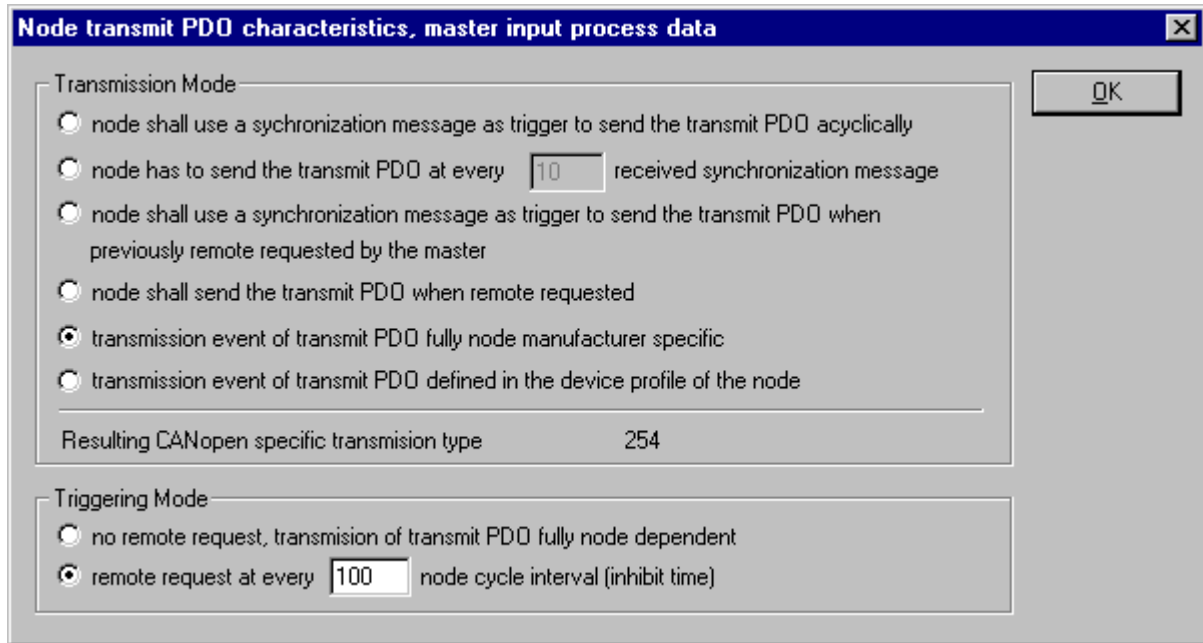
Node transmit PDO characteristics, master input process data

Transmission Mode

node shall use a sychronization message as trigger to send the transmit PDO acyclically

node has to send the transmit PDO at every 10 received synchronization message

node shall use a synchronization message as trigger to send the transmit PDO when previously remote requested by the master

node shall send the transmit PDO when remote requested

transmission event of transmit PDO fully node manufacturer specific

transmission event of transmit PDO defined in the device profile of the node

Resulting CANopen specific transmision type 254

Triggering Mode

no remote request, transmision of transmit PDO fully node dependent

remote request at every 100 node cycle interval (inhibit time)

OK